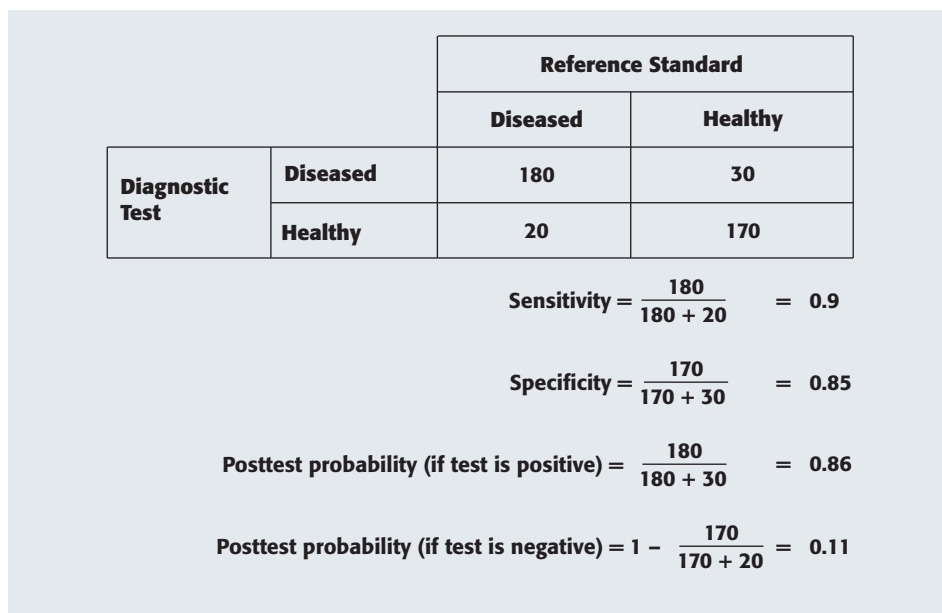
| | | Reference Standard | |
|---|---|---|---|
| | | Diseased | Healthy |
| Diagnostic Test | Diseased | 180 | 30 |
| | Healthy | 20 | 170 |

Sensitivity $= \frac{180}{180 + 20} = 0.9$

Specificity $= \frac{170}{170 + 30} = 0.85$

Posttest probability (if test is positive) $= \frac{180}{180 + 30} = 0.86$

Posttest probability (if test is negative) $= 1 - \frac{170}{170 + 20} = 0.11$